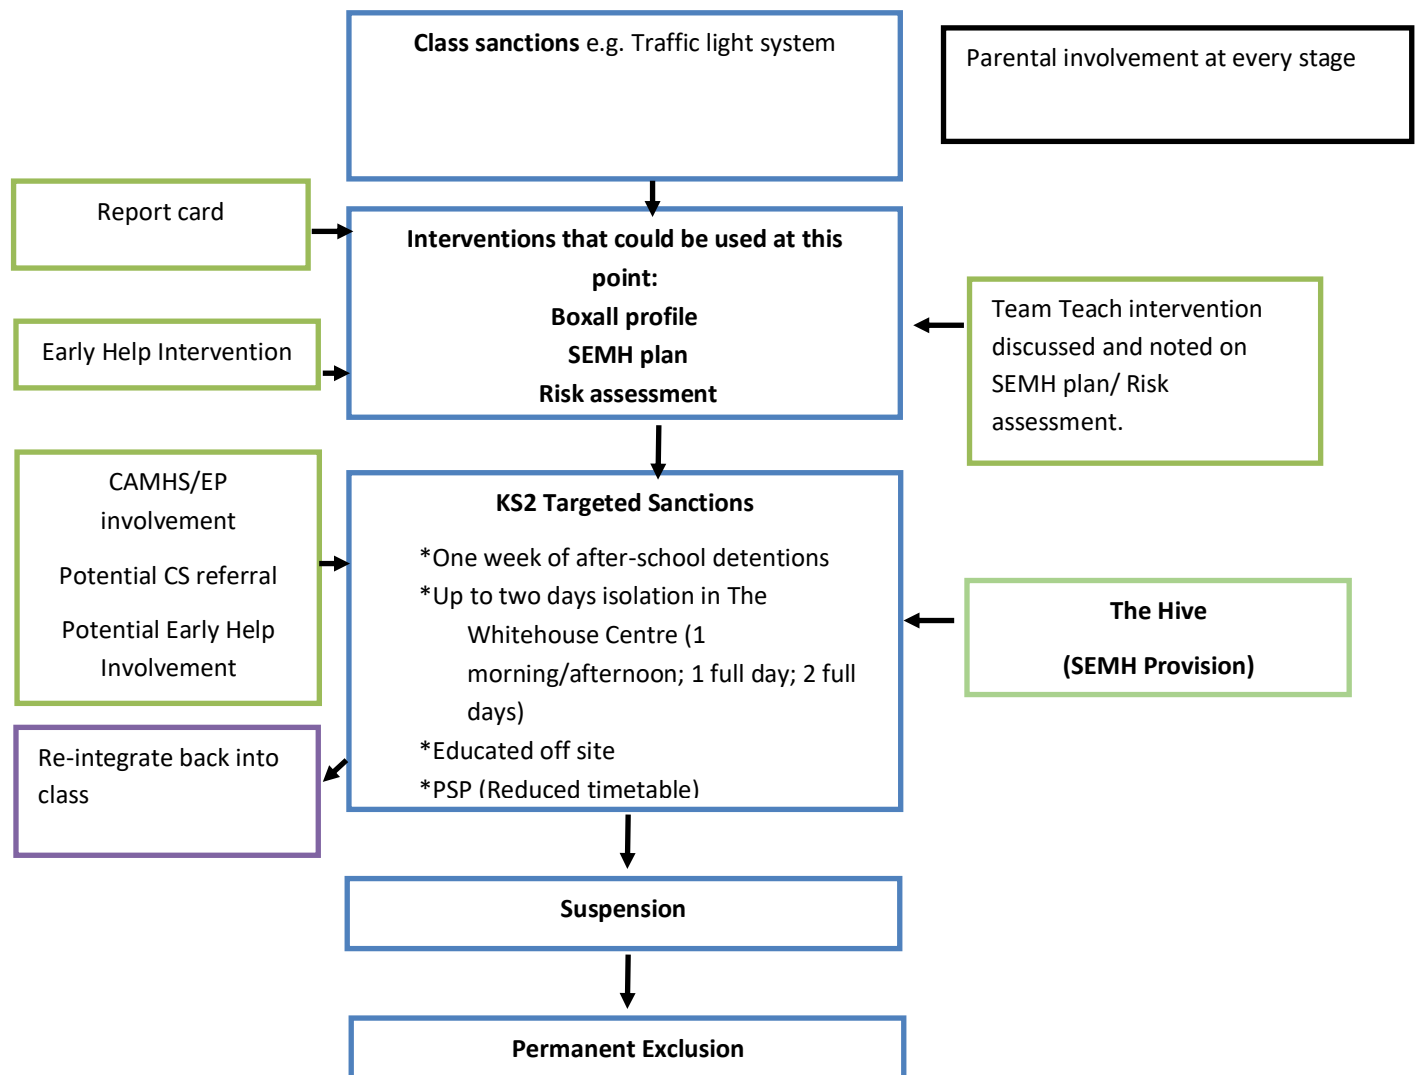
**Class sanctions** e.g. Traffic light system

Parental involvement at every stage

Report card

Early Help Intervention

**Interventions that could be used at this point:**

**Boxall profile**

**SEMH plan**

**Risk assessment**

Team Teach intervention discussed and noted on SEMH plan/ Risk assessment.

CAMHS/EP involvement

Potential CS referral

Potential Early Help Involvement

**KS2 Targeted Sanctions**

*One week of after-school detentions

*Up to two days isolation in The Whitehouse Centre (1 morning/afternoon; 1 full day; 2 full days)

*Educated off site

*PSP (Reduced timetable)

**The Hive**

**(SEMH Provision)**

Re-integrate back into class

**Suspension**

**Permanent Exclusion**